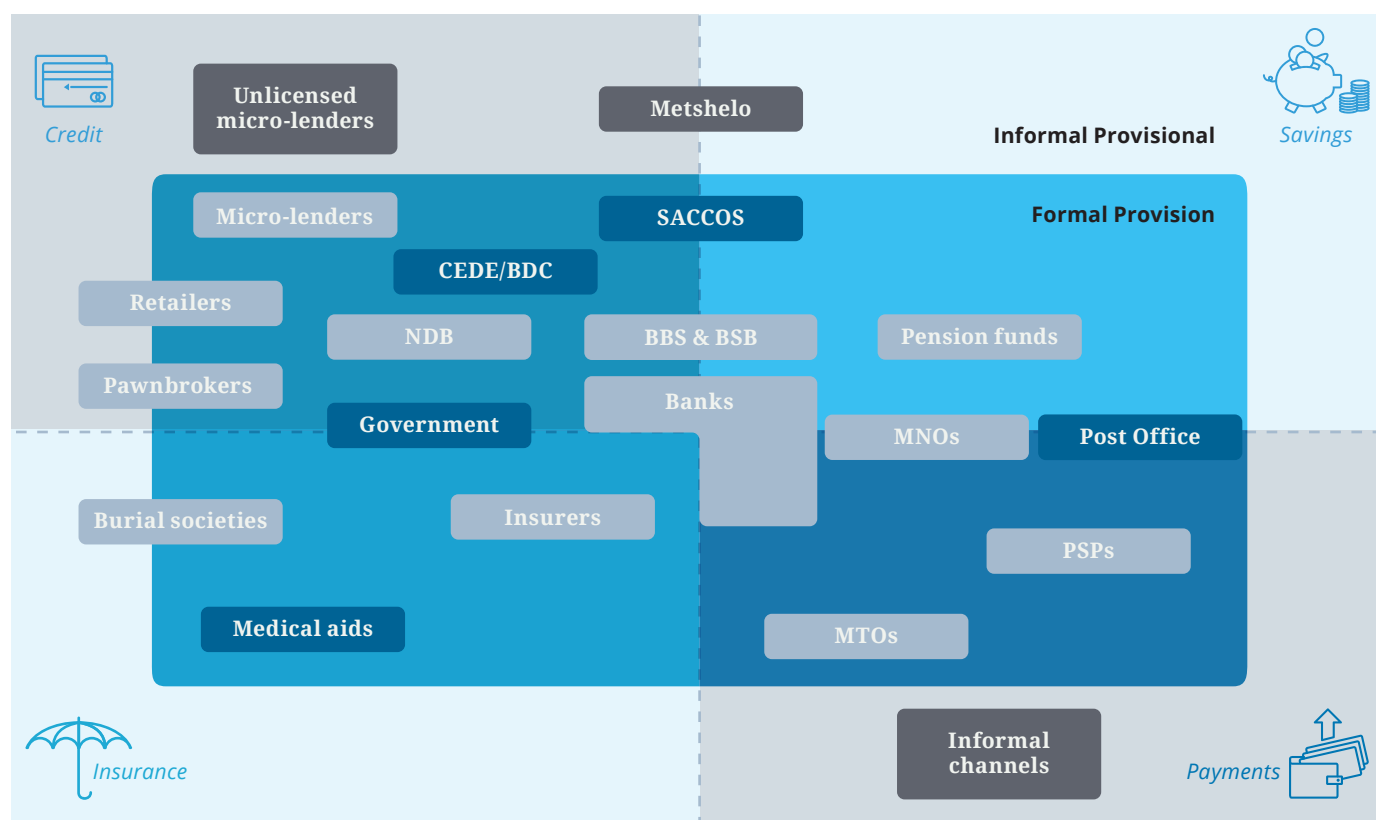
Credit

Unlicensed micro-lenders

Metshelo

Informal Provisional

Savings

Formal Provision

Micro-lenders

SACCOS

CEDE/BDC

Retailers

NDB

BBS & BSB

Pension funds

Pawnbrokers

Banks

Government

MNOs

Post Office

Burial societies

Insurers

PSPs

Medical aids

MTOs

Insurance

Informal channels

Payments